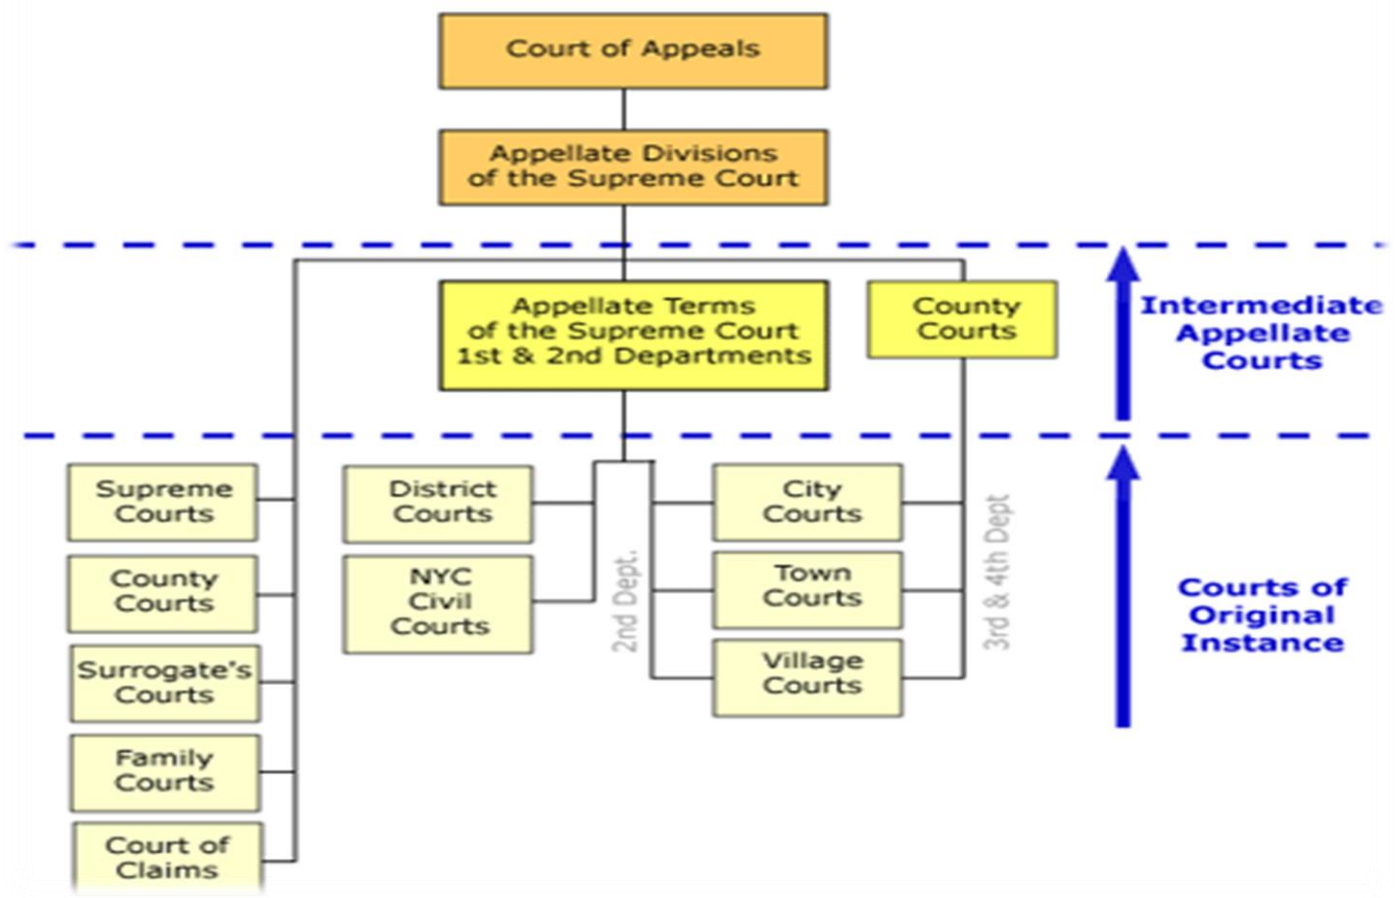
Court of Appeals

Appellate Divisions of the Supreme Court

Appellate Terms of the Supreme Court 1st & 2nd Departments

County Courts

Intermediate Appellate Courts

Supreme Courts

County Courts

Surrogate's Courts

Family Courts

Court of Claims

District Courts

NYC Civil Courts

2nd Dept.

City Courts

Town Courts

Village Courts

3rd & 4th Dept

Courts of Original Instance